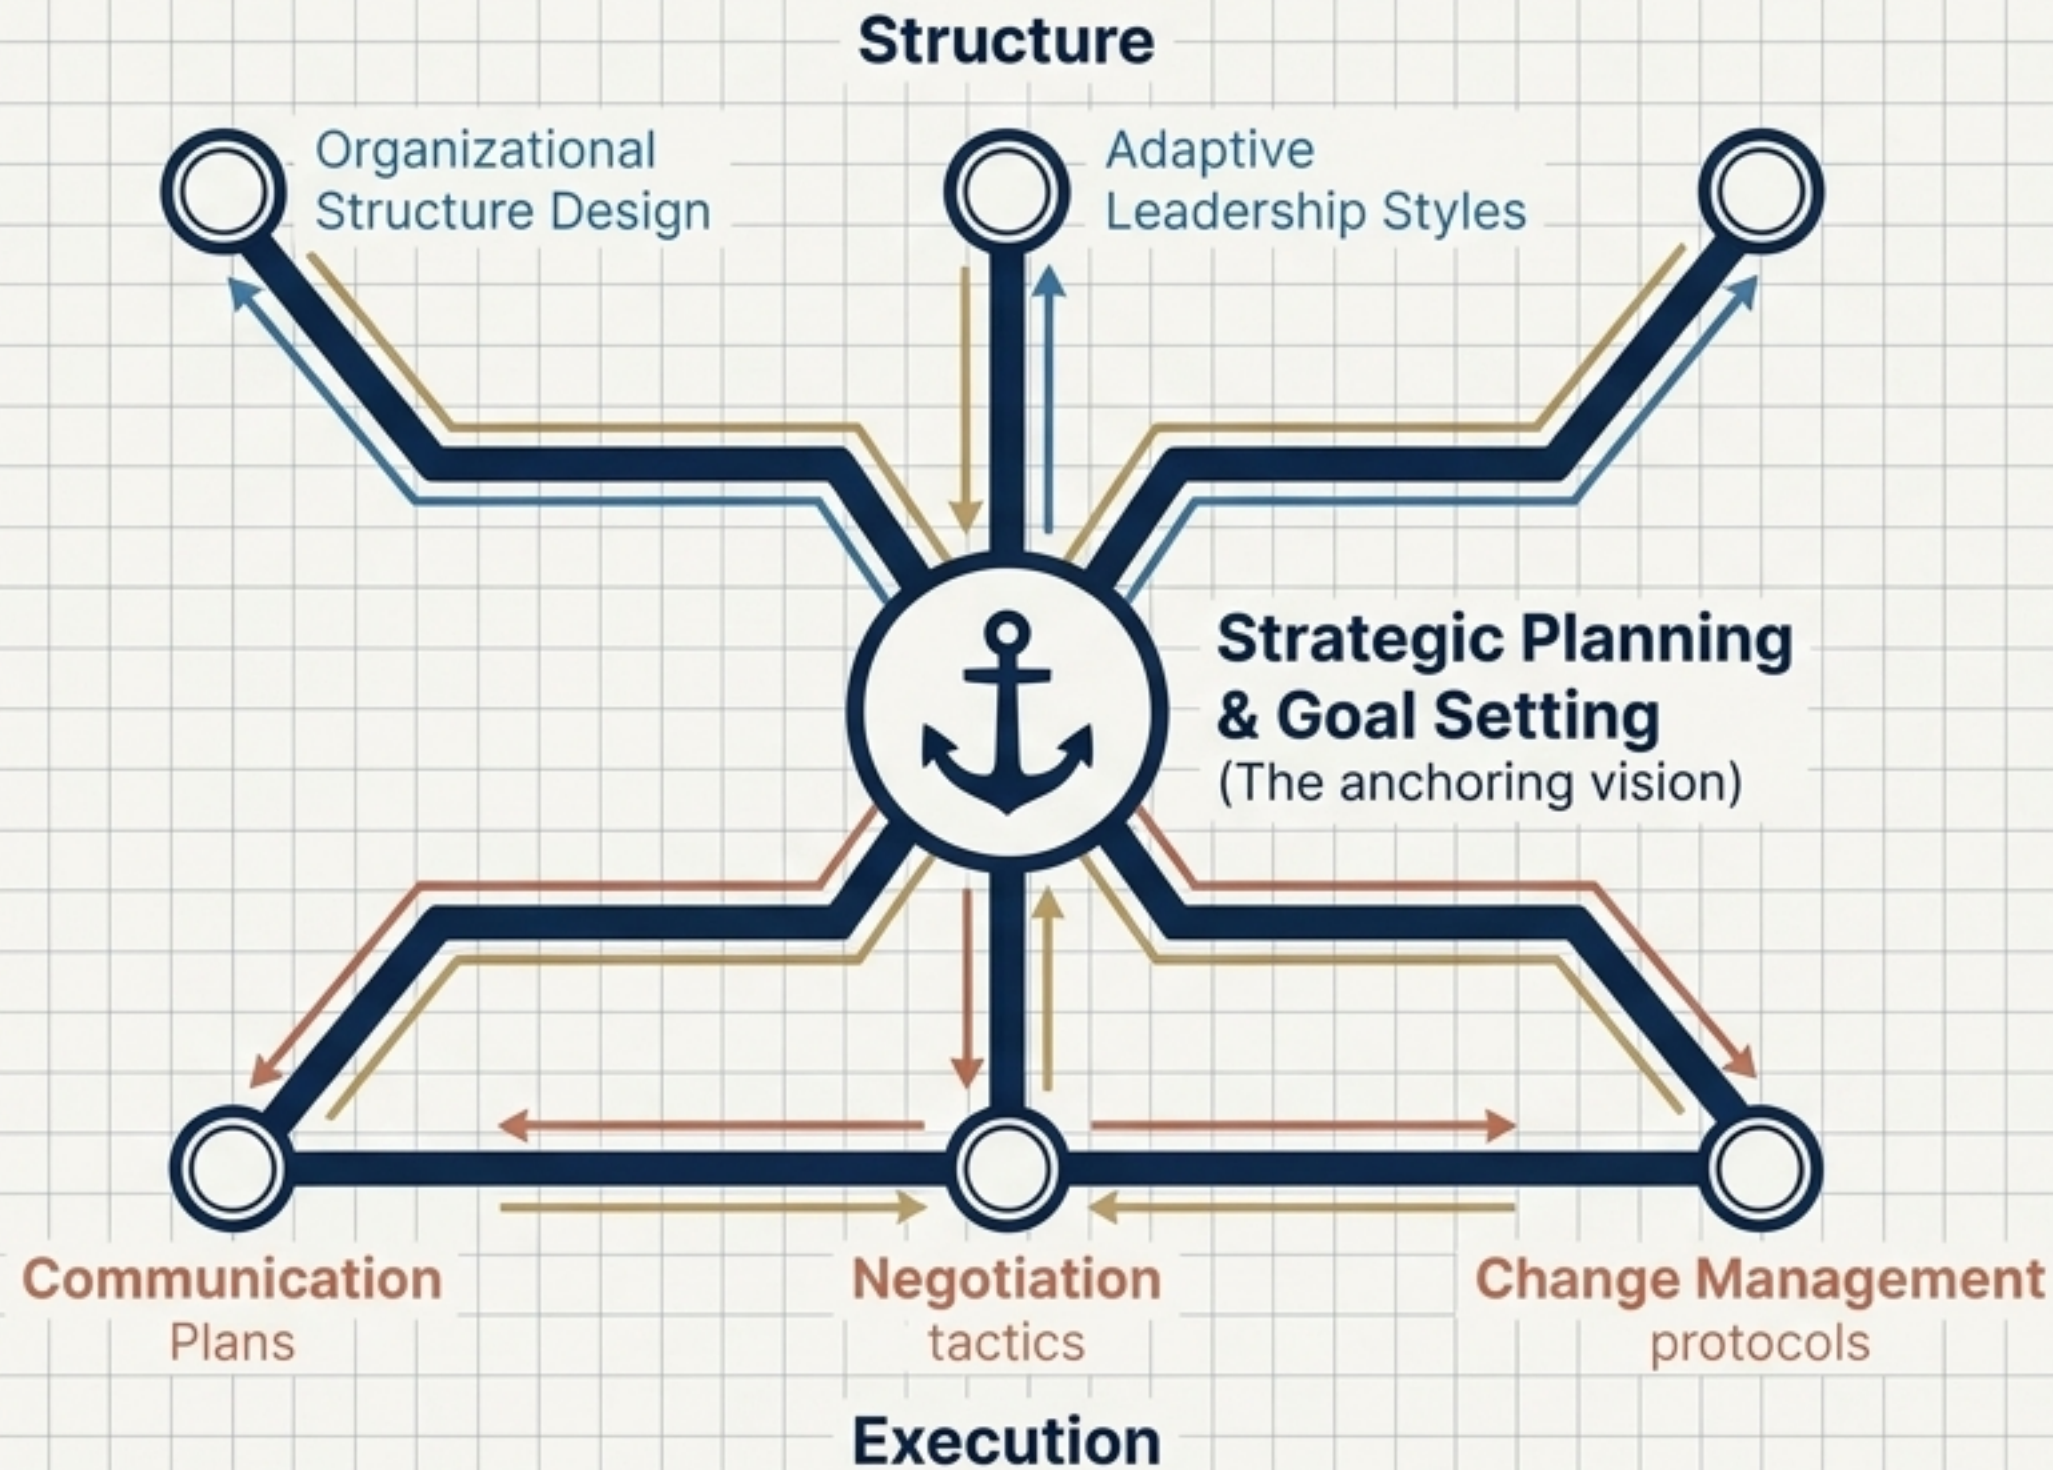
Structure

Organizational Structure Design

Adaptive Leadership Styles

Strategic Planning & Goal Setting
(The anchoring vision)

Communication
Plans

Negotiation
tactics

Change Management
protocols

Execution